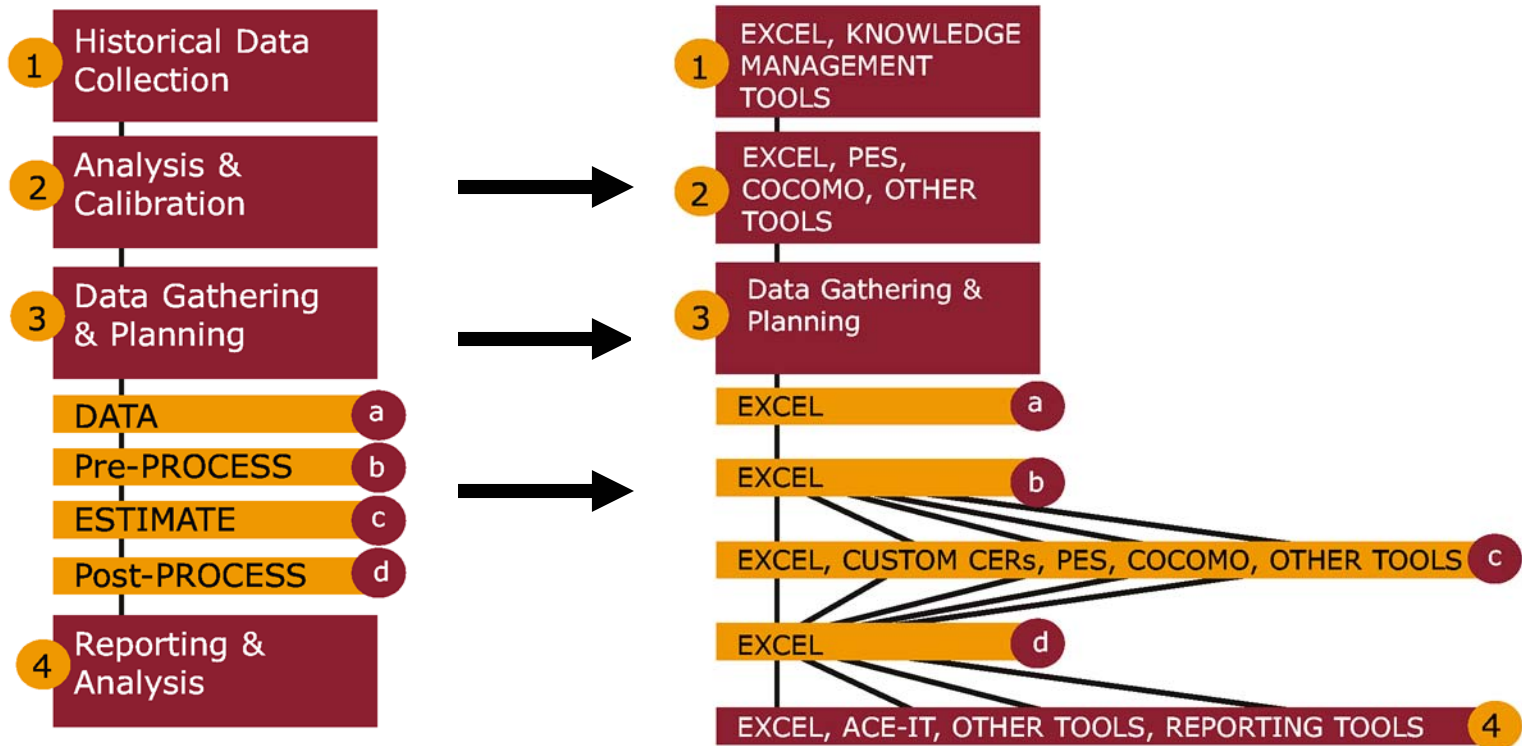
1 Historical Data Collection

2 Analysis & Calibration

3 Data Gathering & Planning

DATA a

Pre-PROCESS b

ESTIMATE c

Post-PROCESS d

4 Reporting & Analysis

1 EXCEL, KNOWLEDGE MANAGEMENT TOOLS

2 EXCEL, PES, COCOMO, OTHER TOOLS

3 Data Gathering & Planning

EXCEL a

EXCEL b

EXCEL, CUSTOM CERs, PES, COCOMO, OTHER TOOLS c

EXCEL d

EXCEL, ACE-IT, OTHER TOOLS, REPORTING TOOLS 4